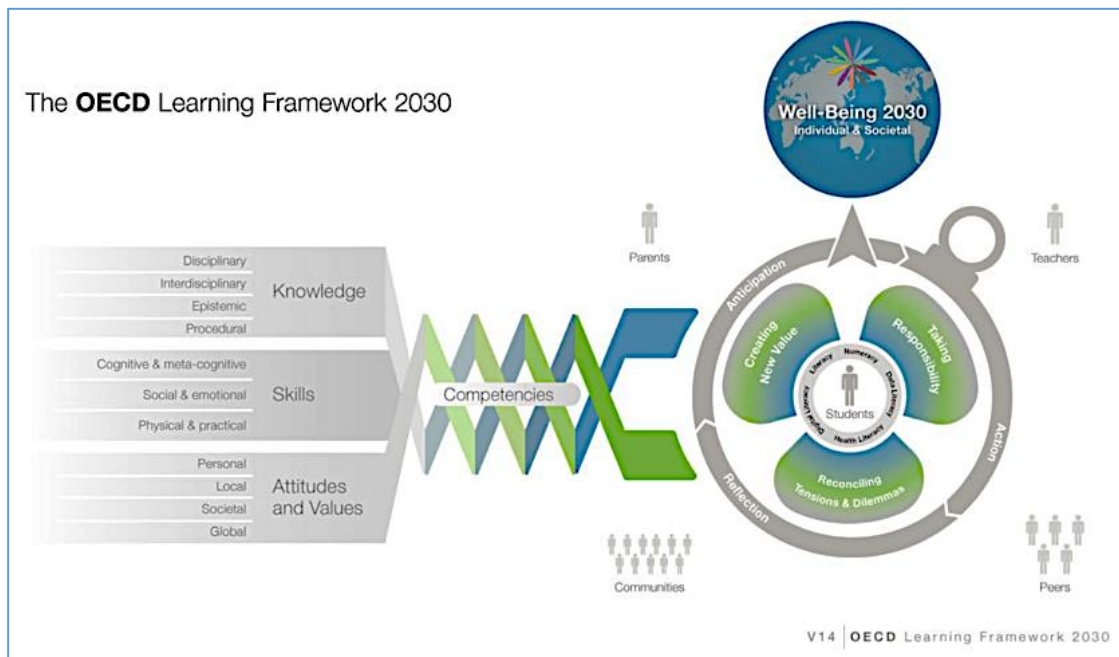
The OECD Learning Framework 2030

Well-Being 2030
Individual & Societal

Disciplinary
Interdisciplinary
Epistemic
Procedural
Knowledge

Cognitive & meta-cognitive
Social & emotional
Physical & practical
Skills

Personal
Local
Societal
Global
Attitudes and Values

Competencies

Parents
Teachers
Communities
Peers

Anticipation
Action
Reflection

Creating New Value
Taking Responsibility
Reconciling Tensions & Dilemmas

Literacy
Numeracy
Data Literacy
Health Literacy
Digital Literacy
Students

V14 | OECD Learning Framework 2030